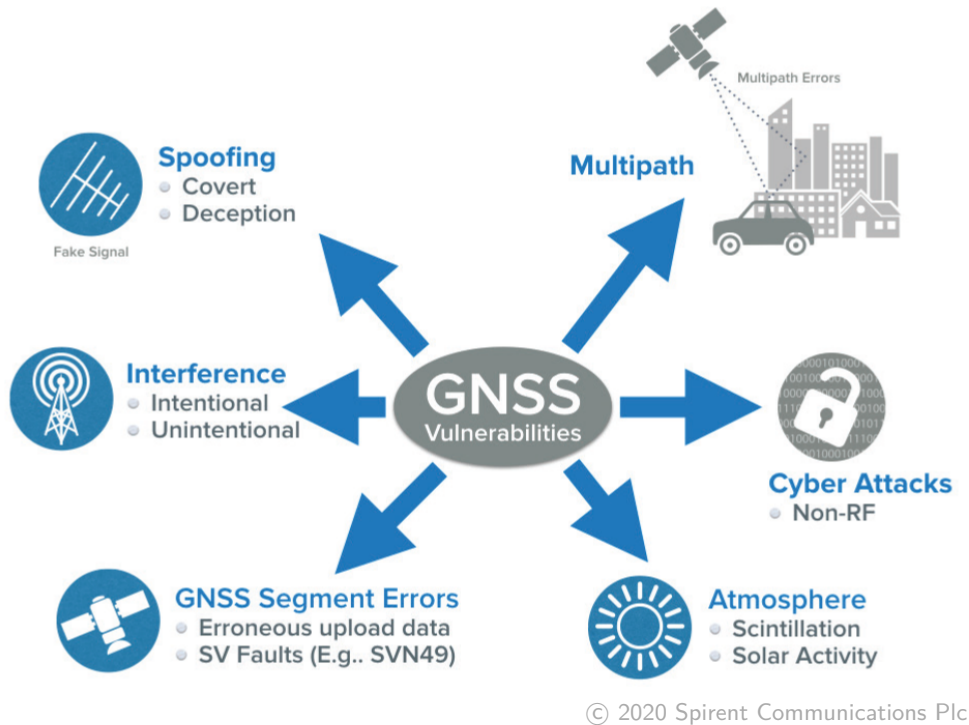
Multipath Errors

Spoofing
Covert
Deception

Fake Signal

Multipath

Interference
Intentional
Unintentional

GNSS
Vulnerabilities

Cyber Attacks
Non-RF

GNSS Segment Errors
Erroneous upload data
SV Faults (E.g.. SVN49)

Atmosphere
Scintillation
Solar Activity

© 2020 Spirent Communications Plc